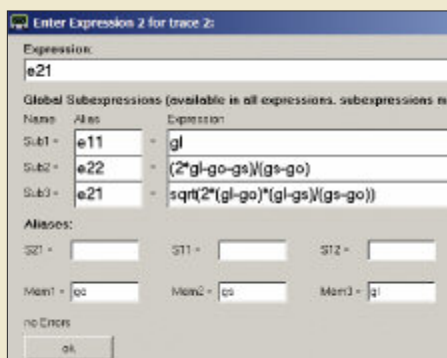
Enter Expression 2 for trace 2:

Expression:

e21

Global Subexpressions (available in all expressions. subexpressions m

| Name | Alias | | Expression |
|---|---|---|---|
| Sub1 = | e11 | = | gl |
| Sub2 = | e22 | = | (2*gl-go-gs)/(gs-go) |
| Sub3 = | e21 | = | sqrt(2*(gl-go)*(gl-gs)/(gs-go)) |

Aliases:

S21 =

S11 =

S12 =

Mem1 = go

Mem2 = gs

Mem3 = gl

no Errors

ok